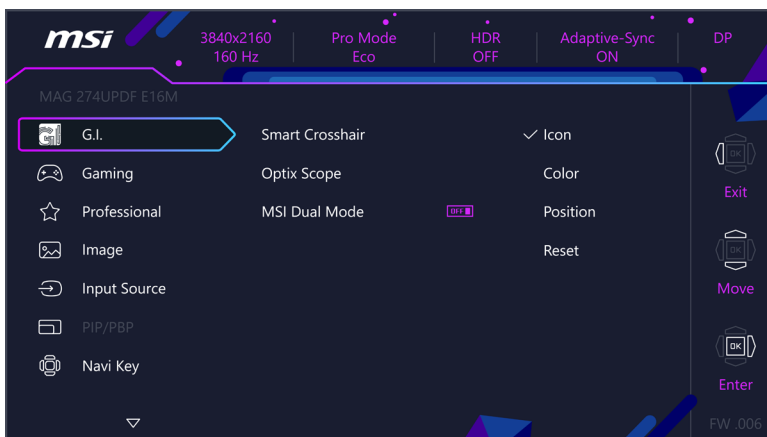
msi

3840x2160
160 Hz

Pro Mode
Eco

HDR
OFF

Adaptive-Sync
ON

DP

MAG 274UPDF E16M

G.I.
Gaming
Professional
Image
Input Source
PIP/PBP
Navi Key

Smart Crosshair
Optix Scope
MSI Dual Mode

OFF

✓ Icon
Color
Position
Reset

OK
Exit

OK
Move

OK
Enter

FW .006